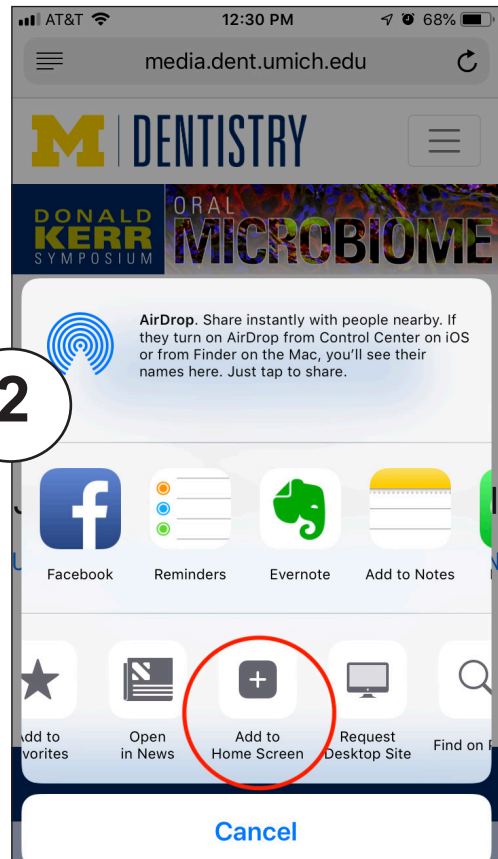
AT&T 12:30 PM 68%

media.dent.umich.edu

M | DENTISTRY

DONALD KERR SYMPOSIUM ORAL MICROBIOME

AirDrop. Share instantly with people nearby. If they turn on AirDrop from Control Center on iOS or from Finder on the Mac, you'll see their names here. Just tap to share.

2

Facebook Reminders Evernote Add to Notes

dd to vorites

Open in News

Add to Home Screen

Request Desktop Site

Find on

Cancel